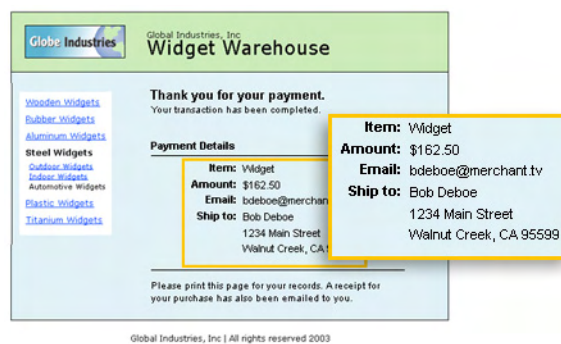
Globe Industries

Global Industries, Inc
Widget Warehouse

Wooden Widgets
Rubber Widgets
Aluminum Widgets
Steel Widgets
Outdoor Widgets
Indoor Widgets
Automotive Widgets
Plastic Widgets
Titanium Widgets

Thank you for your payment.
Your transaction has been completed.

Payment Details

| | |
|---|---|
| Item: | Widget |
| Amount: | $162.50 |
| Email: | bdeboe@merchan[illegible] |
| Ship to: | Bob Deboe |
| | 1234 Main Street |
| | Walnut Creek, CA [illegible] |

| | |
|---|---|
| Item: | Widget |
| Amount: | $162.50 |
| Email: | bdeboe@merchant.tv |
| Ship to: | Bob Deboe |
| | 1234 Main Street |
| | Walnut Creek, CA 95599 |

Please print this page for your records. A receipt for your purchase has also been emailed to you.

Global Industries, Inc | All rights reserved 2003